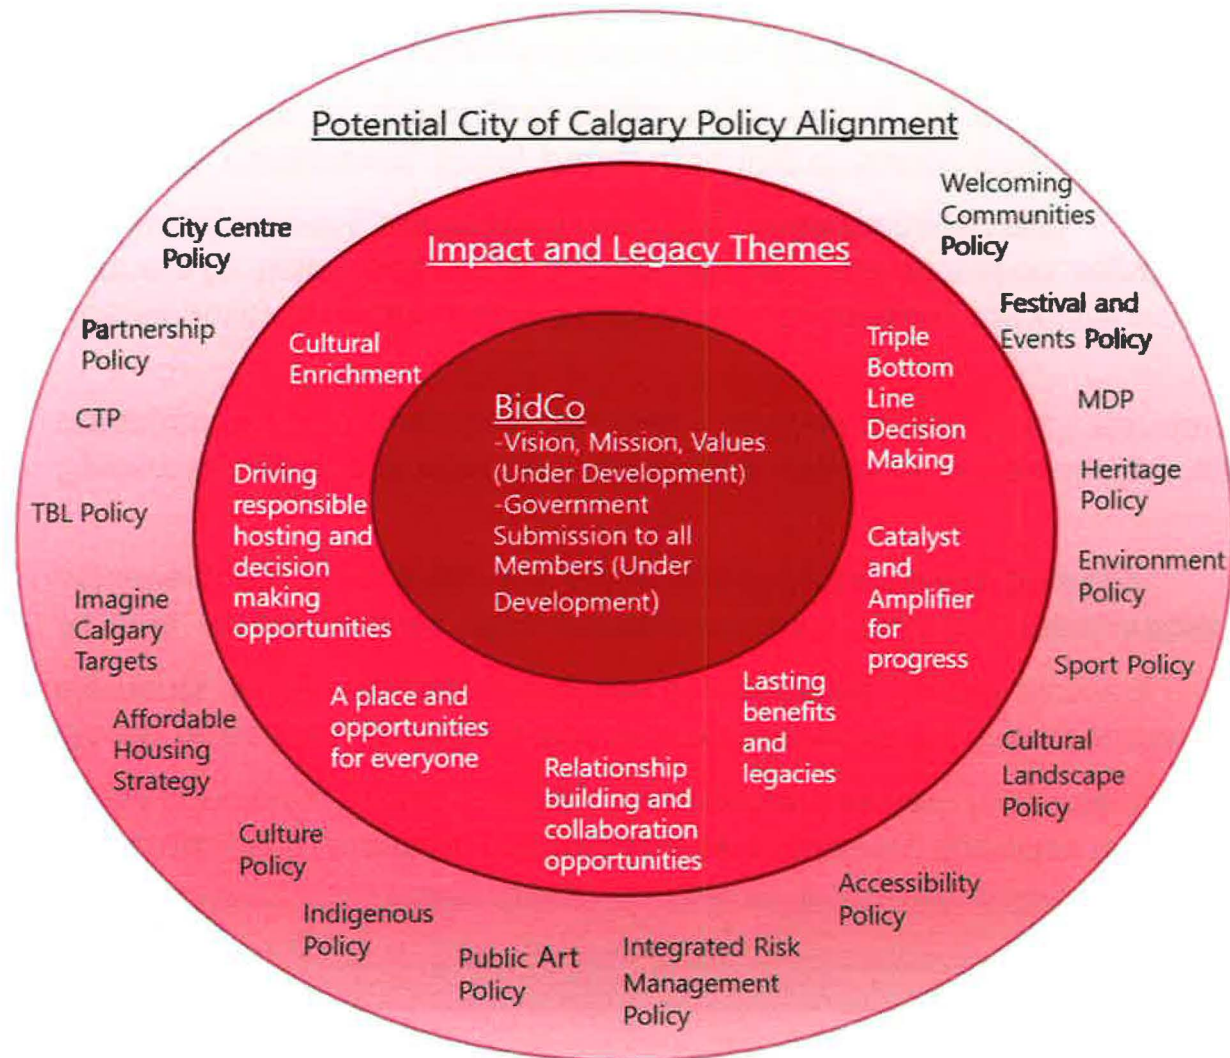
Potential City of Calgary Policy Alignment

Impact and Legacy Themes

BidCo
-Vision, Mission, Values (Under Development)
-Government Submission to all Members (Under Development)

Cultural Enrichment

Triple Bottom Line Decision Making

Driving responsible hosting and decision making opportunities

Catalyst and Amplifier for progress

A place and opportunities for everyone

Lasting benefits and legacies

Relationship building and collaboration opportunities

City Centre Policy

Welcoming Communities Policy

Partnership Policy

Festival and Events Policy

CTP

MDP

TBL Policy

Heritage Policy

Environment Policy

Imagine Calgary Targets

Sport Policy

Affordable Housing Strategy

Cultural Landscape Policy

Culture Policy

Accessibility Policy

Indigenous Policy

Public Art Policy

Integrated Risk Management Policy